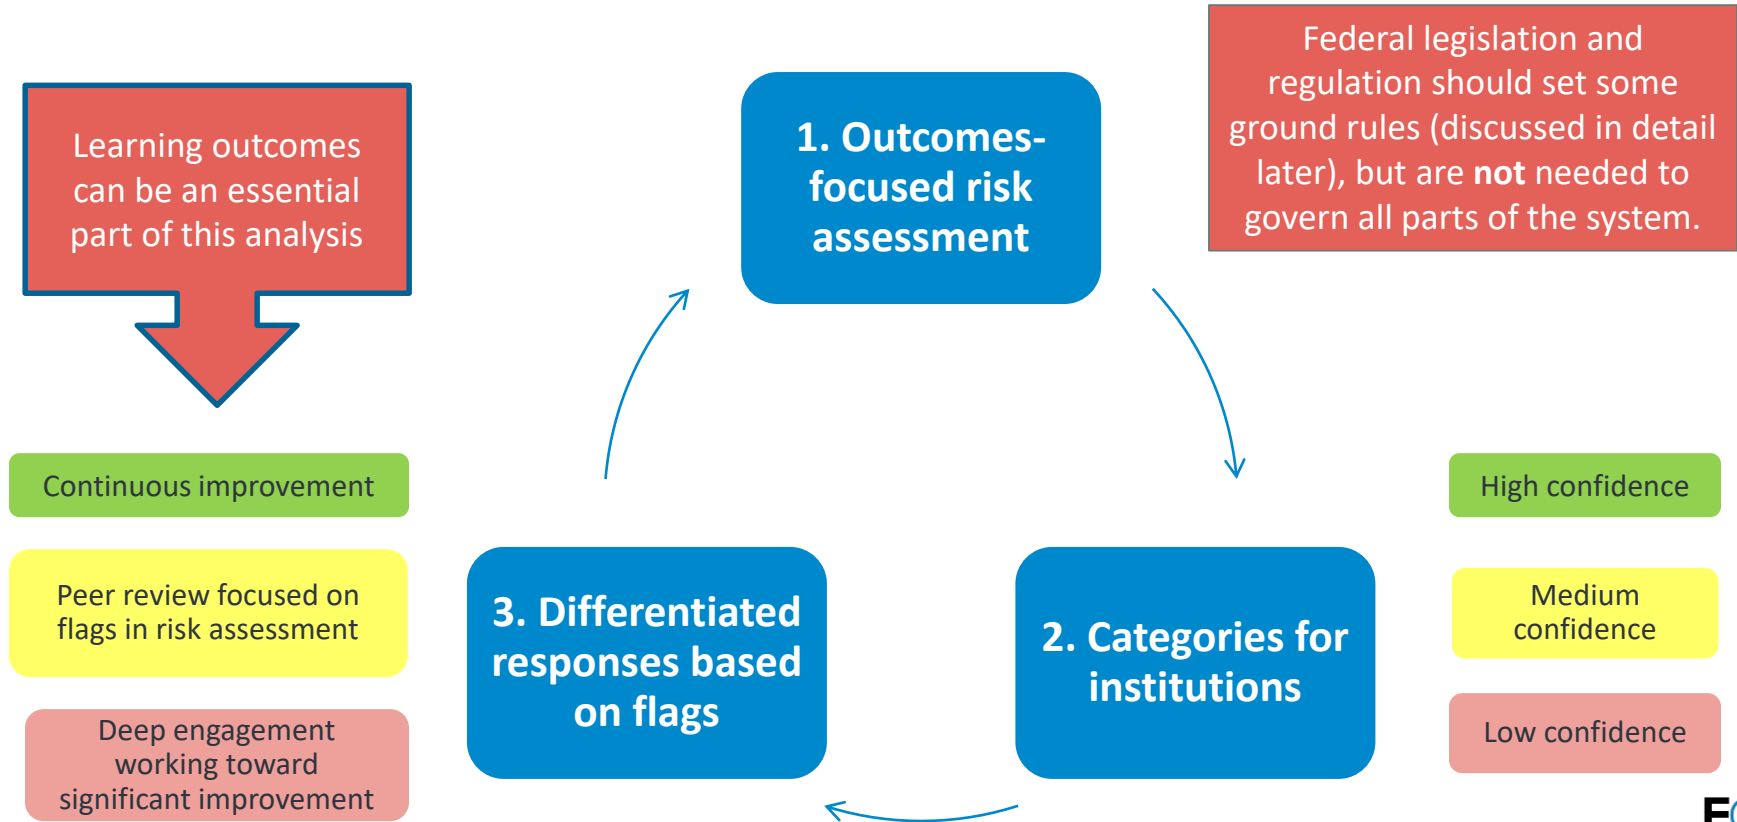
Federal legislation and regulation should set some ground rules (discussed in detail later), but are **not** needed to govern all parts of the system.

Learning outcomes can be an essential part of this analysis

1. Outcomes-focused risk assessment

Continuous improvement

Peer review focused on flags in risk assessment

Deep engagement working toward significant improvement

3. Differentiated responses based on flags

2. Categories for institutions

High confidence

Medium confidence

Low confidence

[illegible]